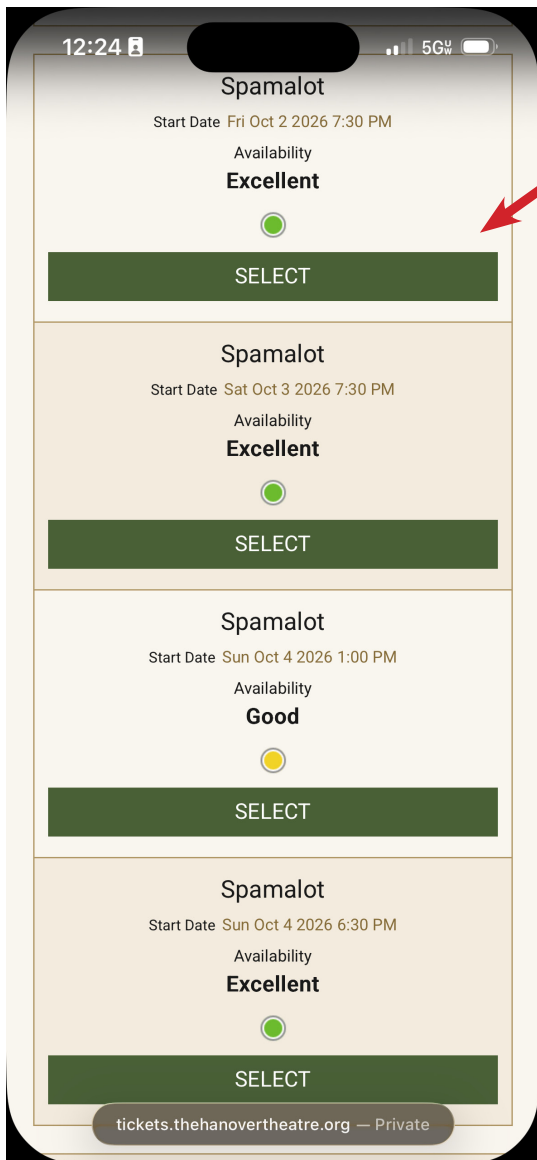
12:24 5G

Spamalot
Start Date Fri Oct 2 2026 7:30 PM
Availability
Excellent
SELECT

Spamalot
Start Date Sat Oct 3 2026 7:30 PM
Availability
Excellent
SELECT

Spamalot
Start Date Sun Oct 4 2026 1:00 PM
Availability
Good
SELECT

Spamalot
Start Date Sun Oct 4 2026 6:30 PM
Availability
Excellent
SELECT

tickets.thehanovertheatre.org — Private